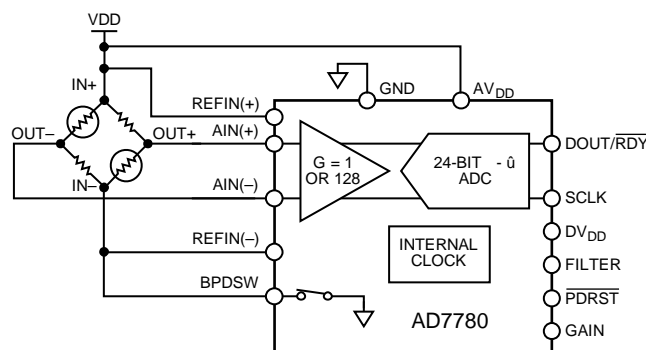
VDD

GND

$AV_{DD}$

IN+

REFIN(+)

OUT–

AIN(+)

OUT+

G = 1 OR 128

24-BIT - û ADC

DOUT/$\overline{RDY}$

IN–

AIN(–)

SCLK

$DV_{DD}$

REFIN(–)

INTERNAL CLOCK

FILTER

BPDSW

$\overline{PDRST}$

AD7780

GAIN